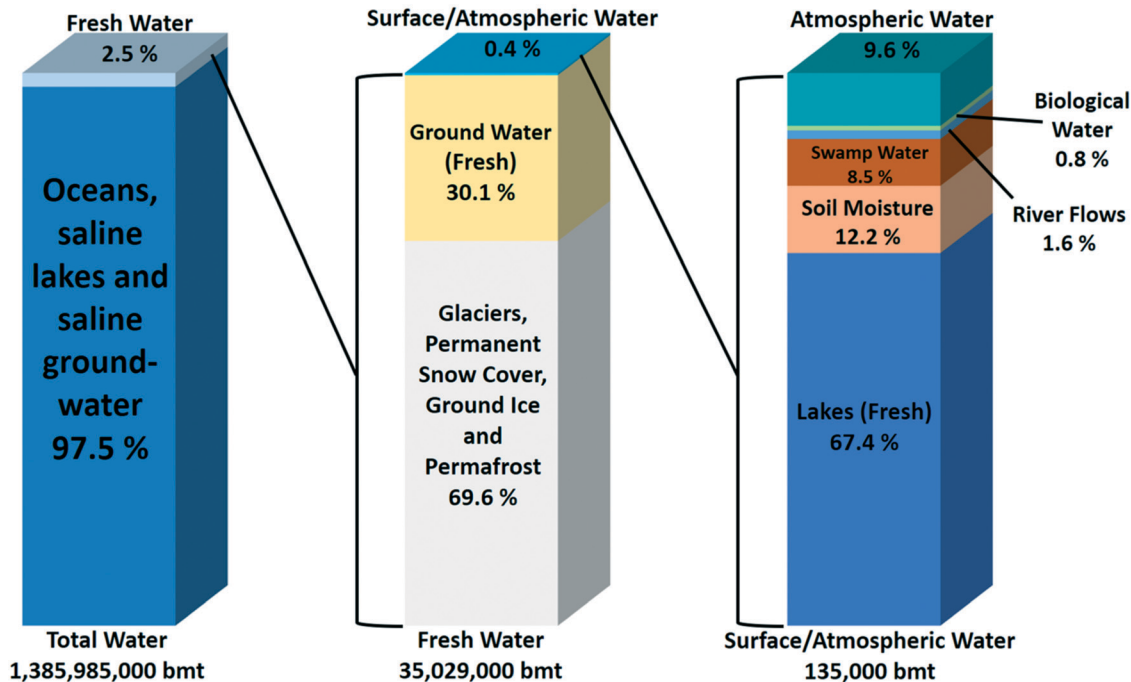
Fresh Water
2.5 %

Oceans, saline lakes and saline groundwater
97.5 %

Total Water
1,385,985,000 bmt

Surface/Atmospheric Water
0.4 %

Ground Water (Fresh)
30.1 %

Glaciers, Permanent Snow Cover, Ground Ice and Permafrost
69.6 %

Fresh Water
35,029,000 bmt

Atmospheric Water
9.6 %

Biological Water
0.8 %

Swamp Water
8.5 %

River Flows
1.6 %

Soil Moisture
12.2 %

Lakes (Fresh)
67.4 %

Surface/Atmospheric Water
135,000 bmt